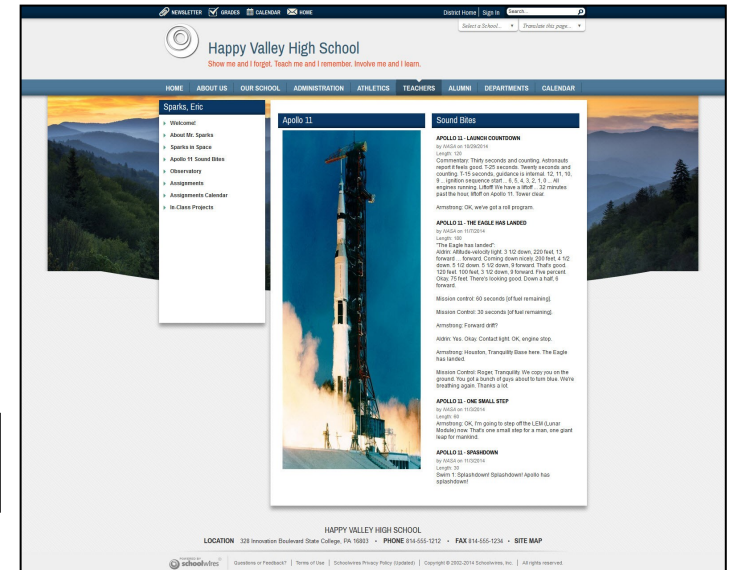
NEWSLETTER GRADES CALENDAR HOME

District Home | Sign In | Search...

Select a School... Translate this page...

Happy Valley High School

Show me and I forget. Teach me and I remember. Involve me and I learn.

HOME ABOUT US OUR SCHOOL ADMINISTRATION ATHLETICS TEACHERS ALUMNI DEPARTMENTS CALENDAR

Sparks, Eric

Welcome!
About Mr. Sparks
Sparks in Space
Apollo 11 Sound Bites
Observatory
Assignments
Assignments Calendar
In-Class Projects

Apollo 11

Sound Bites

APOLLO 11 - LAUNCH COUNTDOWN
by NASA on 10/29/2014
Length: 120
Commentary: Thirty seconds and counting. Astronauts report it feels good. T-25 seconds. Twenty seconds and counting. T-15 seconds, guidance is internal. 12, 11, 10, 9 ... Ignition sequence start ... 6, 5, 4, 3, 2, 1, 0 ... All engines running. Liftoff! We have a liftoff ... 32 minutes past the hour, liftoff on Apollo 11. Tower clear.

Armstrong: OK, we've got a roll program.

APOLLO 11 - THE EAGLE HAS LANDED
by NASA on 11/7/2014
Length: 180
"The Eagle has landed":
Aldrin: Altitude-velocity light. 3 1/2 down, 220 feet, 13 forward ... forward. Coming down nicely. 200 feet, 4 1/2 down. 5 1/2 down. 5 1/2 down, 9 forward. That's good. 120 feet. 100 feet, 3 1/2 down, 9 forward. Five percent. Okay. 75 feet. There's looking good. Down a half, 6 forward.

Mission control: 60 seconds [of fuel remaining].

Mission Control: 30 seconds [of fuel remaining].

Armstrong: Forward drift?

Aldrin: Yes. Okay. Contact light. OK, engine stop.

Armstrong: Houston, Tranquility Base here. The Eagle has landed.

Mission Control: Roger, Tranquility. We copy you on the ground. You got a bunch of guys about to turn blue. We're breathing again. Thanks a lot.

APOLLO 11 - ONE SMALL STEP
by NASA on 11/3/2014
Length: 60
Armstrong: OK, I'm going to step off the LEM (Lunar Module) now. That's one small step for a man, one giant leap for mankind.

APOLLO 11 - SPLASHDOWN
by NASA on 11/3/2014
Length: 30
Swim 1: Splashdown! Splashdown! Apollo has splashdown!

HAPPY VALLEY HIGH SCHOOL
LOCATION 328 Innovation Boulevard State College, PA 16803 • PHONE 814-555-1212 • FAX 814-555-1234 • SITE MAP

POWERED BY schoolwires | Questions or Feedback? | Terms of Use | Schoolwires Privacy Policy (Updated) | Copyright © 2002-2014 Schoolwires, Inc. | All rights reserved.